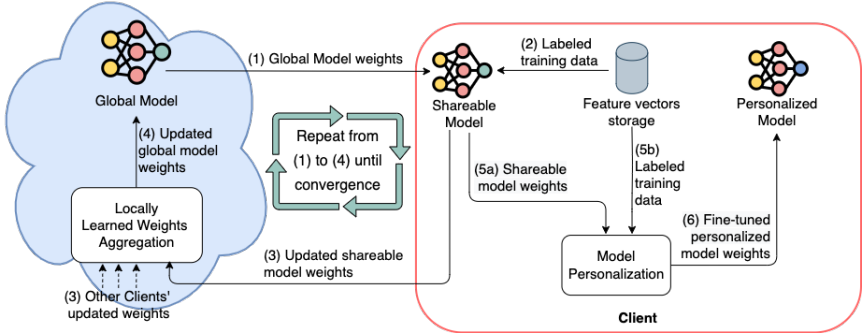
Global Model

(1) Global Model weights

(2) Labeled training data

Shareable Model

Feature vectors storage

Personalized Model

(4) Updated global model weights

Repeat from (1) to (4) until convergence

(5a) Shareable model weights

(5b) Labeled training data

Locally Learned Weights Aggregation

(6) Fine-tuned personalized model weights

Model Personalization

(3) Updated shareable model weights

(3) Other Clients' updated weights

Client